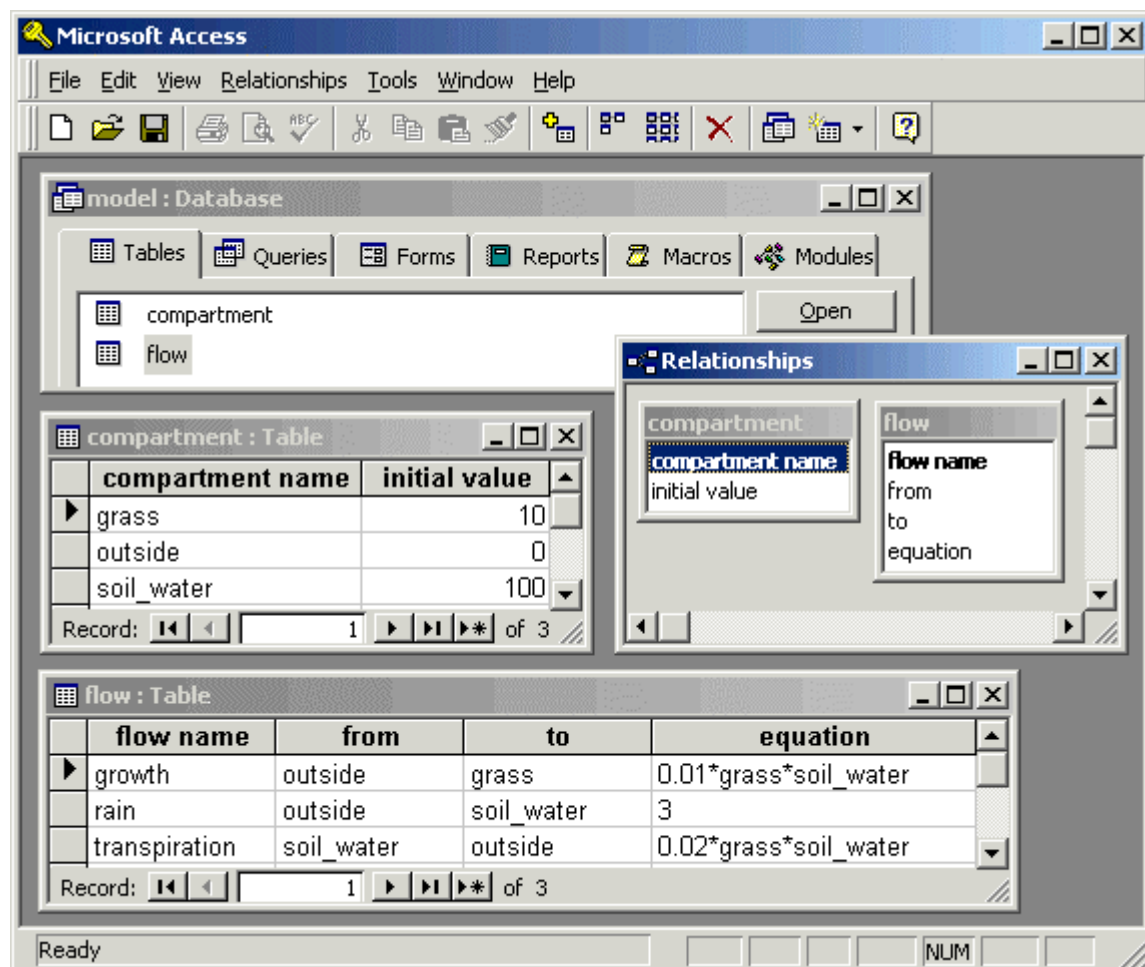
Microsoft Access

File Edit View Relationships Tools Window Help

model : Database

Tables Queries Forms Reports Macros Modules

compartment
flow

Open

Relationships

compartment
compartment name
initial value

flow
flow name
from
to
equation

compartment : Table

| compartment name | initial value |
|---|---|
| grass | 10 |
| outside | 0 |
| soil_water | 100 |

Record: 1 of 3

flow : Table

| flow name | from | to | equation |
|---|---|---|---|
| growth | outside | grass | 0.01*grass*soil_water |
| rain | outside | soil_water | 3 |
| transpiration | soil_water | outside | 0.02*grass*soil_water |

Record: 1 of 3

Ready NUM